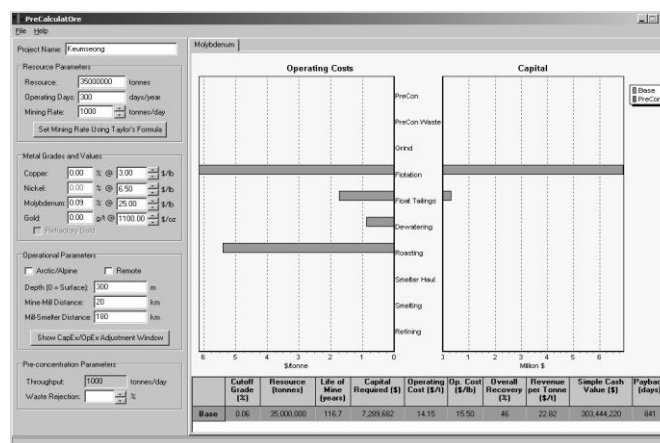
PreCalculatOre

File Help

Project Name: Keumseong

Resource Parameters
Resource: 35000000 tonnes
Operating Days: 350 days/year
Mining Rate: 1000 tonnes/day
Set Mining Rate Using Taylor's Formula

Metal Grades and Values
Copper: 0.00 % @ 3.00 $/lb
Nickel: 0.00 % @ 6.50 $/lb
Molybdenum: 0.09 % @ 25.00 $/lb
Gold: 0.00 g/t @ 1100.00 $/oz
Refractory Gold

Operational Parameters
Arctic/Alpine
Remote
Depth (0 = Surface): 300 m
Mine-Mill Distance: 20 km
Mill-Smelter Distance: 180 km
Show CapEx/OpEx Adjustment Window

Pre-concentration Parameters
Throughput: 1000 tonnes/day
Waste Rejection: %

Molybdenum

Operating Costs

Capital

Base
PreCon

PreCon
PreCon Waste
Grind
Flotation
Float Tailings
Dewatering
Roasting
Smelter Haul
Smelting
Refining

6 5 4 3 2 1 0
$/tonne

1 2 3 4 5 6
Million $

| | Cutoff Grade (%) | Resource (tonnes) | Life of Mine (years) | Capital Required ($) | Operating Cost ($/t) | Op. Cost ($/lb) | Overall Recovery (%) | Revenue per Tonne ($/t) | Simple Cash Value ($) | Payback (days) |
|---|---|---|---|---|---|---|---|---|---|---|
| Base | 0.06 | 35,000,000 | 116.7 | 7,289,682 | 14.15 | 15.50 | 46 | 22.82 | 303,444,220 | 841 |